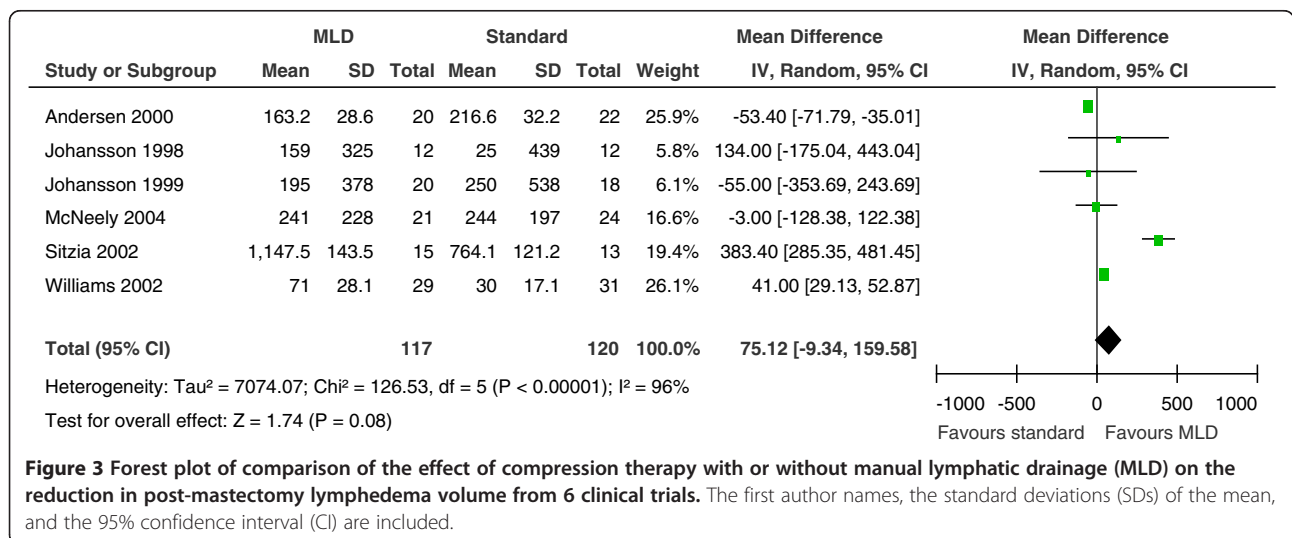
| Study or Subgroup | MLD Mean | MLD SD | MLD Total | Standard Mean | Standard SD | Standard Total | Weight | Mean Difference IV, Random, 95% CI |
|---|---|---|---|---|---|---|---|---|
| Andersen 2000 | 163.2 | 28.6 | 20 | 216.6 | 32.2 | 22 | 25.9% | -53.40 [-71.79, -35.01] |
| Johansson 1998 | 159 | 325 | 12 | 25 | 439 | 12 | 5.8% | 134.00 [-175.04, 443.04] |
| Johansson 1999 | 195 | 378 | 20 | 250 | 538 | 18 | 6.1% | -55.00 [-353.69, 243.69] |
| McNeely 2004 | 241 | 228 | 21 | 244 | 197 | 24 | 16.6% | -3.00 [-128.38, 122.38] |
| Sitzia 2002 | 1,147.5 | 143.5 | 15 | 764.1 | 121.2 | 13 | 19.4% | 383.40 [285.35, 481.45] |
| Williams 2002 | 71 | 28.1 | 29 | 30 | 17.1 | 31 | 26.1% | 41.00 [29.13, 52.87] |
| Total (95% CI) | | | 117 | | | 120 | 100.0% | 75.12 [-9.34, 159.58] |

Mean Difference
IV, Random, 95% CI

Heterogeneity: Tau² = 7074.07; Chi² = 126.53, df = 5 (P < 0.00001); I² = 96%
Test for overall effect: Z = 1.74 (P = 0.08)

-1000 -500 0 500 1000
Favours standard Favours MLD

**Figure 3 Forest plot of comparison of the effect of compression therapy with or without manual lymphatic drainage (MLD) on the reduction in post-mastectomy lymphedema volume from 6 clinical trials.** The first author names, the standard deviations (SDs) of the mean, and the 95% confidence interval (CI) are included.